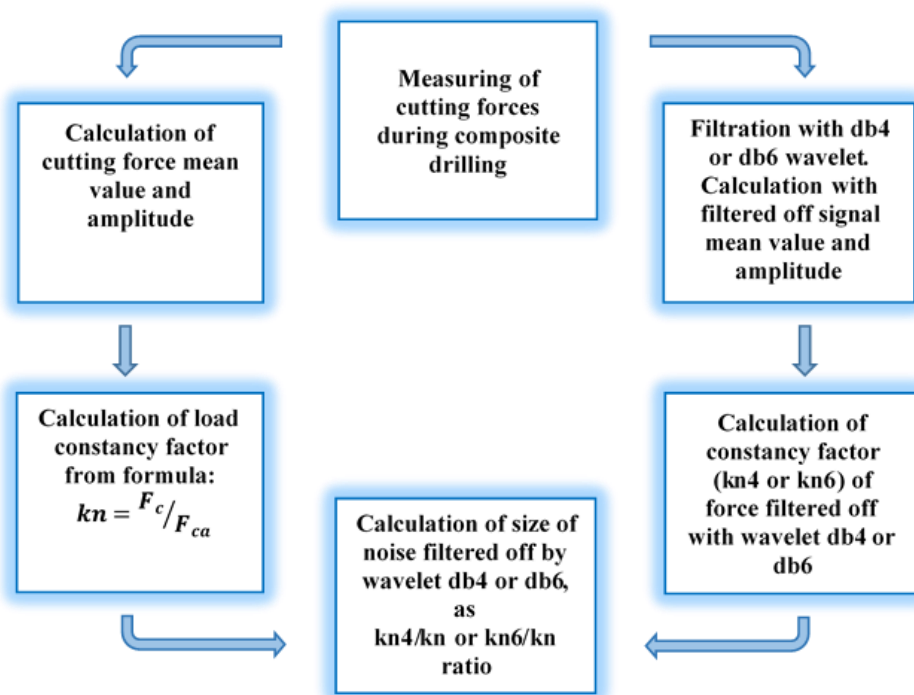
Measuring of cutting forces during composite drilling

Calculation of cutting force mean value and amplitude

Filtration with db4 or db6 wavelet. Calculation with filtered off signal mean value and amplitude

Calculation of load constancy factor from formula: $kn = {}^{F_c}/_{F_{ca}}$

Calculation of constancy factor (kn4 or kn6) of force filtered off with wavelet db4 or db6

Calculation of size of noise filtered off by wavelet db4 or db6, as kn4/kn or kn6/kn ratio